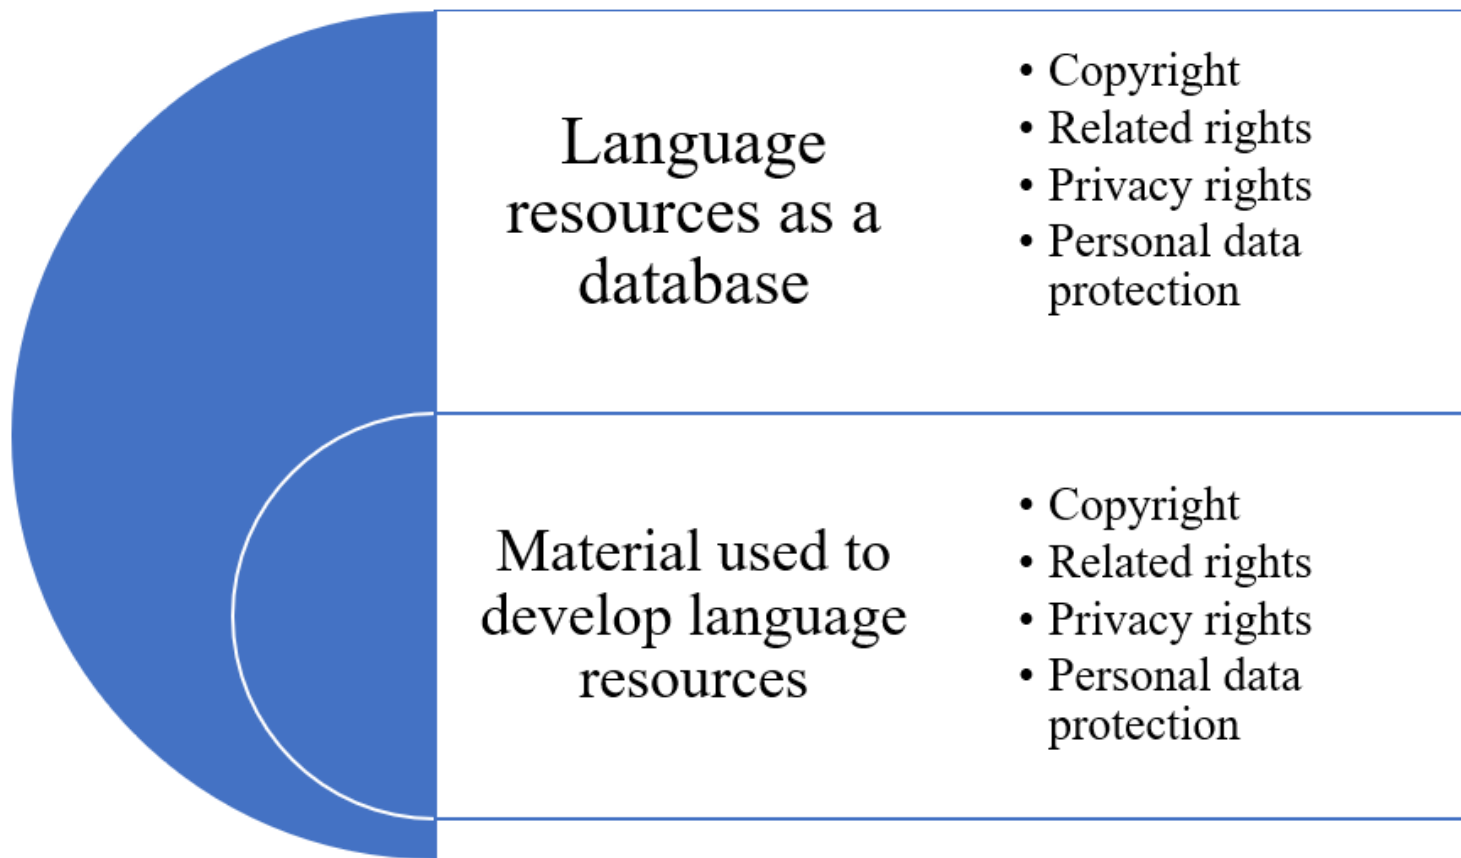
Language resources as a database

• Copyright
• Related rights
• Privacy rights
• Personal data protection

Material used to develop language resources

• Copyright
• Related rights
• Privacy rights
• Personal data protection